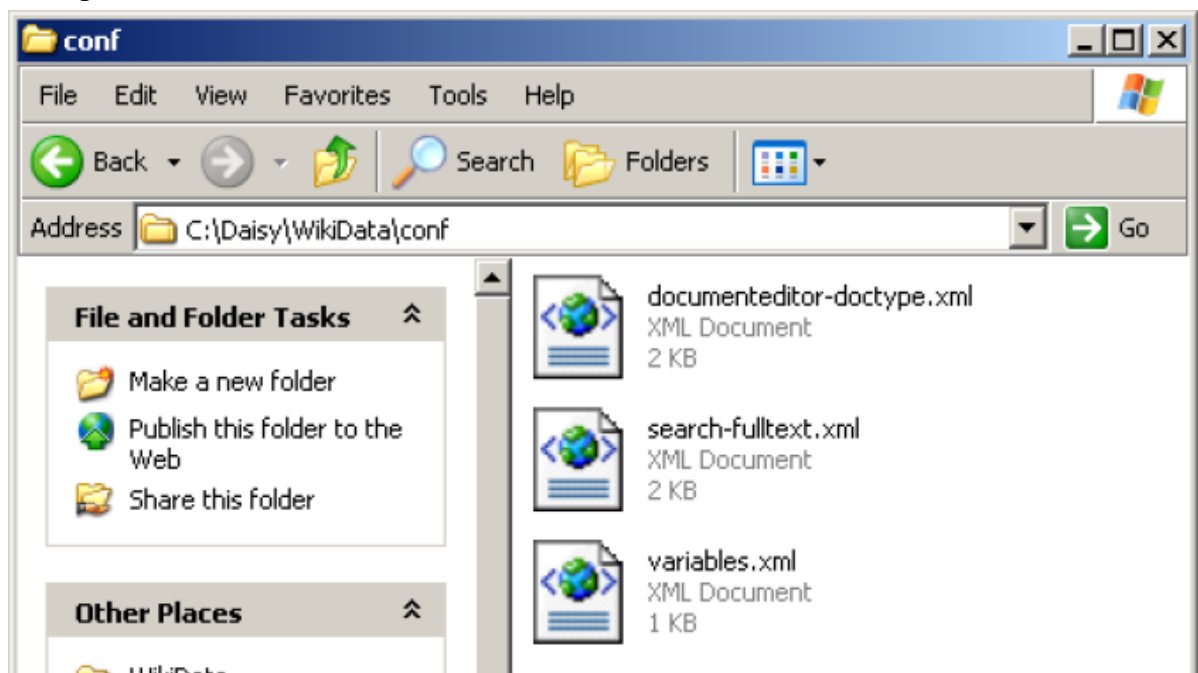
conf

File Edit View Favorites Tools Help

Back Search Folders

Address C:\Daisy\WikiData\conf Go

File and Folder Tasks

Make a new folder

Publish this folder to the Web

Share this folder

Other Places

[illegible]

documenteditor-doctype.xml
XML Document
2 KB

search-fulltext.xml
XML Document
2 KB

variables.xml
XML Document
1 KB